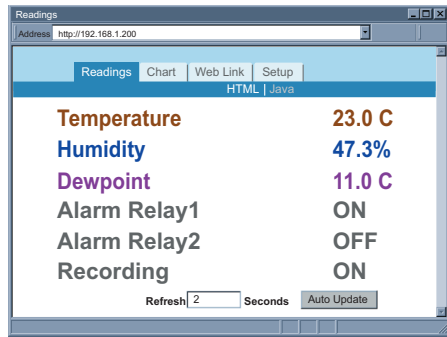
Readings

Address http://192.168.1.200

Readings | Chart | Web Link | Setup

HTML | Java

| | |
|---|---|
| Temperature | 23.0 C |
| Humidity | 47.3% |
| Dewpoint | 11.0 C |
| Alarm Relay1 | ON |
| Alarm Relay2 | OFF |
| Recording | ON |

Refresh 2 Seconds Auto Update